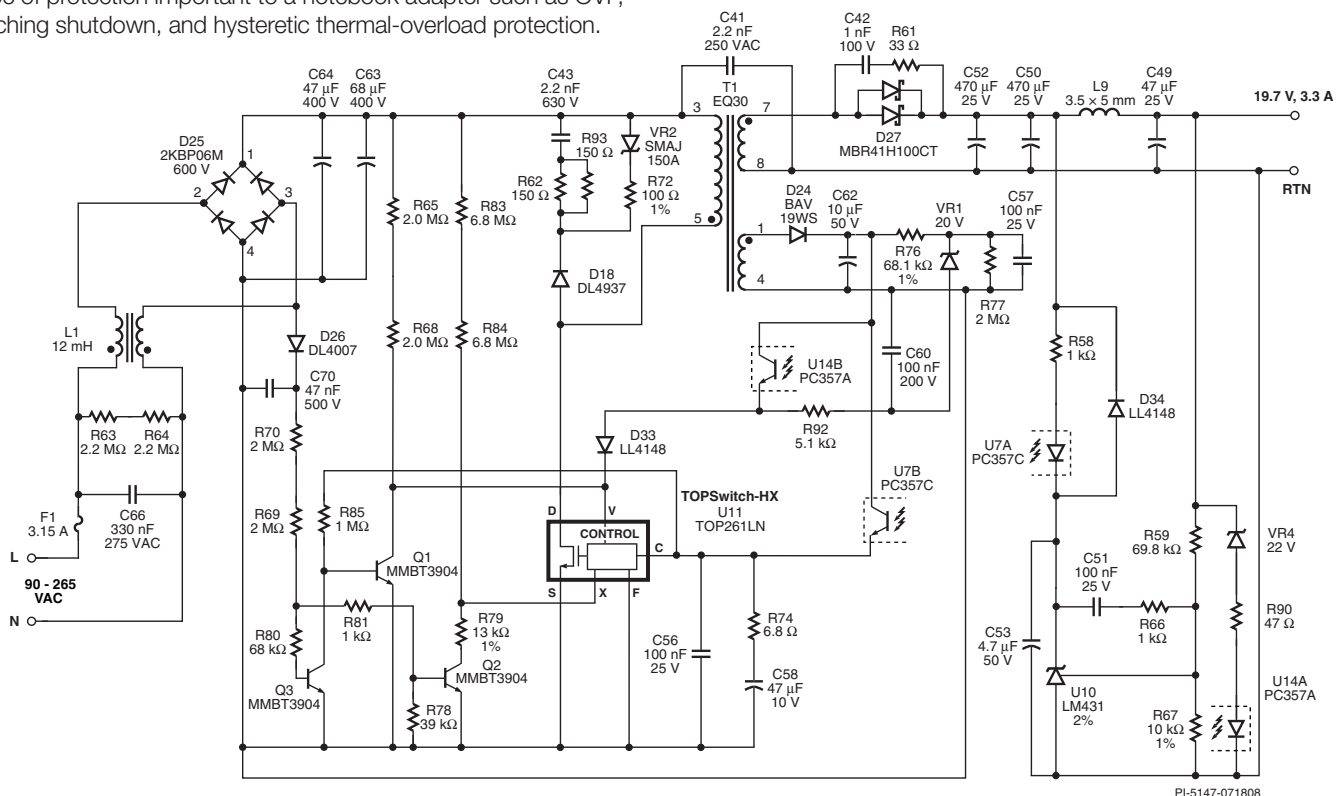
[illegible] of protection important to a notebook adapter such as OVP, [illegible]ching shutdown, and hysteretic thermal-overload protection.

C41
2.2 nF
250 VAC

C42
1 nF
100 V

R61
33 Ω

C64
47 µF
400 V

C63
68 µF
400 V

C43
2.2 nF
630 V

T1
EQ30

C52
470 µF
25 V

C50
470 µF
25 V

L9
3.5 × 5 mm

C49
47 µF
25 V

19.7 V, 3.3 A

D25
2KBP06M
600 V

R93
150 Ω

VR2
SMAJ
150A

D27
MBR41H100CT

RTN

R62
150 Ω

R72
100 Ω
1%

R65
2.0 MΩ

R83
6.8 MΩ

D24
BAV
19WS

C62
10 µF
50 V

VR1
20 V

C57
100 nF
25 V

R76
68.1 kΩ
1%

R77
2 MΩ

D18
DL4937

L1
12 mH

D26
DL4007

R68
2.0 MΩ

R84
6.8 MΩ

U14B
PC357A

C60
100 nF
200 V

R58
1 kΩ

D34
LL4148

C70
47 nF
500 V

R63
2.2 MΩ

R64
2.2 MΩ

R70
2 MΩ

R92
5.1 kΩ

D33
LL4148

U7A
PC357C

F1
3.15 A

C66
330 nF
275 VAC

R69
2 MΩ

R85
1 MΩ

U7B
PC357C

TOPSwitch-HX
U11
TOP261LN

D V
CONTROL
C
S X F

R59
69.8 kΩ

VR4
22 V

L

90 - 265
VAC

N

Q1
MMBT3904

C51
100 nF
25 V

R66
1 kΩ

R90
47 Ω

R81
1 kΩ

R79
13 kΩ
1%

R74
6.8 Ω

C53
4.7 µF
50 V

R80
68 kΩ

Q2
MMBT3904

C56
100 nF
25 V

C58
47 µF
10 V

U10
LM431
2%

U14A
PC357A

Q3
MMBT3904

R78
39 kΩ

R67
10 kΩ
1%

PI-5147-071808